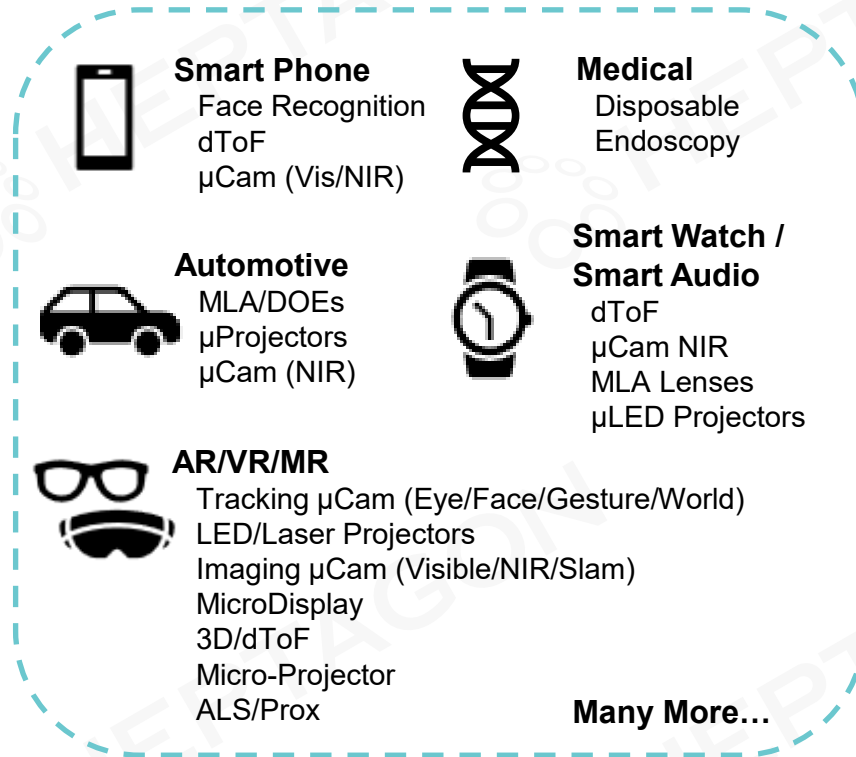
Smart Phone
Face Recognition
dToF
µCam (Vis/NIR)

Medical
Disposable
Endoscopy

Automotive
MLA/DOEs
µProjectors
µCam (NIR)

Smart Watch / Smart Audio
dToF
µCam NIR
MLA Lenses
µLED Projectors

AR/VR/MR
Tracking µCam (Eye/Face/Gesture/World)
LED/Laser Projectors
Imaging µCam (Visible/NIR/Slam)
MicroDisplay
3D/dToF
Micro-Projector
ALS/Prox

Many More…